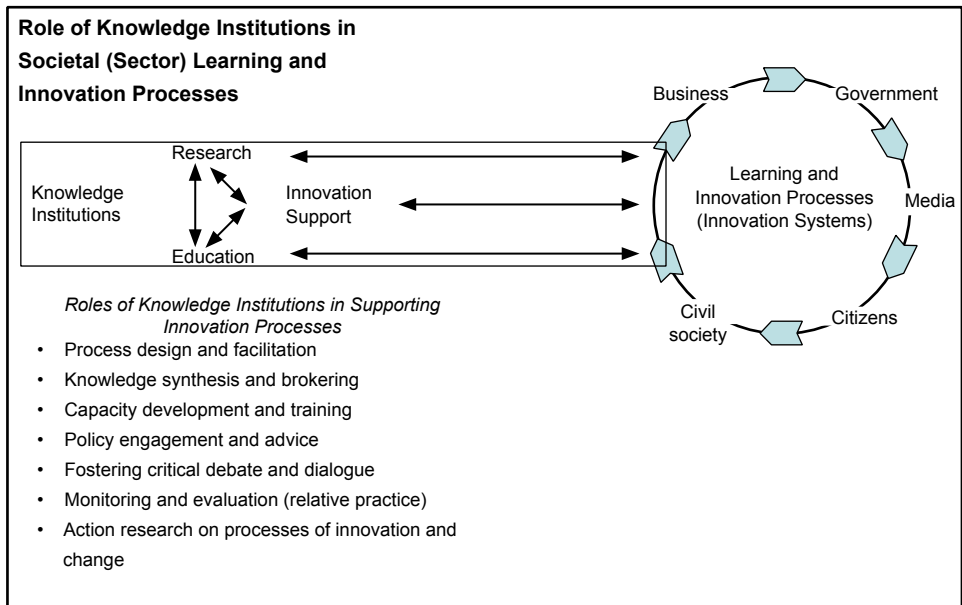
Role of Knowledge Institutions in Societal (Sector) Learning and Innovation Processes

Knowledge Institutions

Research

Education

Innovation Support

Business

Government

Media

Citizens

Civil society

Learning and Innovation Processes (Innovation Systems)

Roles of Knowledge Institutions in Supporting Innovation Processes

• Process design and facilitation
• Knowledge synthesis and brokering
• Capacity development and training
• Policy engagement and advice
• Fostering critical debate and dialogue
• Monitoring and evaluation (relative practice)
• Action research on processes of innovation and change